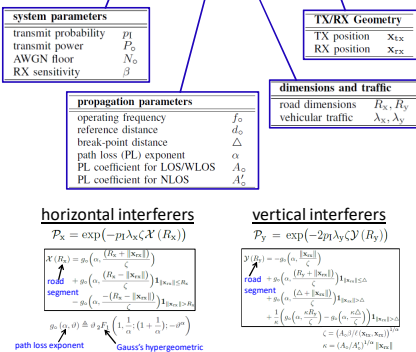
system parameters

| | |
|---|---|
| transmit probability | $p_l$ |
| transmit power | $P_o$ |
| AWGN floor | $N_o$ |
| RX sensitivity | $\beta$ |

TX/RX Geometry

| | |
|---|---|
| TX position | $\mathbf{x}_{tx}$ |
| RX position | $\mathbf{x}_{rx}$ |

propagation parameters

| | |
|---|---|
| operating frequency | $f_o$ |
| reference distance | $d_o$ |
| break-point distance | $\triangle$ |
| path loss (PL) exponent | $\alpha$ |
| PL coefficient for LOS/WLOS | $A_o$ |
| PL coefficient for NLOS | $A_o'$ |

dimensions and traffic

| | |
|---|---|
| road dimensions | $R_x, R_y$ |
| vehicular traffic | $\lambda_x, \lambda_y$ |

horizontal interferers

$\mathcal{P}_x = \exp\left(-p_l\lambda_x\zeta\mathcal{X}(R_x)\right)$

$\mathcal{X}(R_x) = g_\alpha\left(\alpha, \frac{(R_x + \|\mathbf{x}_{rx}\|)}{\zeta}\right) + g_\alpha\left(\alpha, \frac{(R_x - \|\mathbf{x}_{rx}\|)}{\zeta}\right)\mathbf{1}_{\|\mathbf{x}_{rx}\| \le R_x} - g_\alpha\left(\alpha, \frac{(R_x - \|\mathbf{x}_{rx}\|)}{\zeta}\right)\mathbf{1}_{\|\mathbf{x}_{rx}\| > R_x}$

road segment

$g_\alpha(\alpha, \vartheta) \triangleq \vartheta\, {}_2F_1\left(1, \frac{1}{\alpha}; (1+\frac{1}{\alpha}); -\vartheta^\alpha\right)$

path loss exponent

Gauss's hypergeometric

vertical interferers

$\mathcal{P}_y = \exp\left(-2p_l\lambda_y\zeta\mathcal{Y}(R_y)\right)$

$\mathcal{Y}(R_y) = -g_\alpha\left(\alpha, \frac{\|\mathbf{x}_{rx}\|}{\zeta}\right) + g_\alpha\left(\alpha, \frac{(R_y + \|\mathbf{x}_{rx}\|)}{\zeta}\right)\mathbf{1}_{\|\mathbf{x}_{rx}\| \le \triangle} + g_\alpha\left(\alpha, \frac{(\triangle + \|\mathbf{x}_{rx}\|)}{\zeta}\right)\mathbf{1}_{\|\mathbf{x}_{rx}\| > \triangle} + \frac{1}{\kappa}\left[g_\alpha\left(\alpha, \frac{(R_y + \|\mathbf{x}_{rx}\|)}{\zeta}\right) - g_\alpha\left(\alpha, \frac{\kappa\triangle}{\zeta}\right)\right]\mathbf{1}_{\|\mathbf{x}_{rx}\| > \triangle}$

road segment

$\zeta = (A_o/(\beta/(\mathbf{x}_{tx}, \mathbf{x}_{rx})))^{1/\alpha}$

$\kappa = (A_o/A_o')^{1/\alpha}\|\mathbf{x}_{rx}\|$